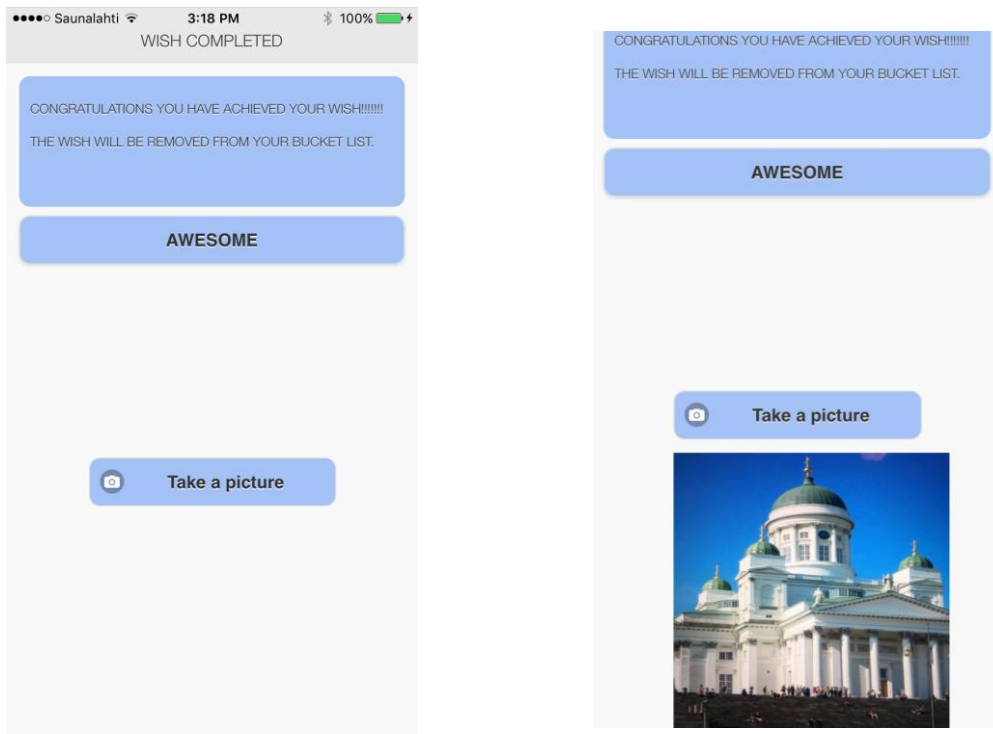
●●●●○ Saunalahti 3:18 PM 100%

WISH COMPLETED

CONGRATULATIONS YOU HAVE ACHIEVED YOUR WISH!!!!!!

THE WISH WILL BE REMOVED FROM YOUR BUCKET LIST.

AWESOME

Take a picture

CONGRATULATIONS YOU HAVE ACHIEVED YOUR WISH!!!!!!

THE WISH WILL BE REMOVED FROM YOUR BUCKET LIST.

AWESOME

Take a picture